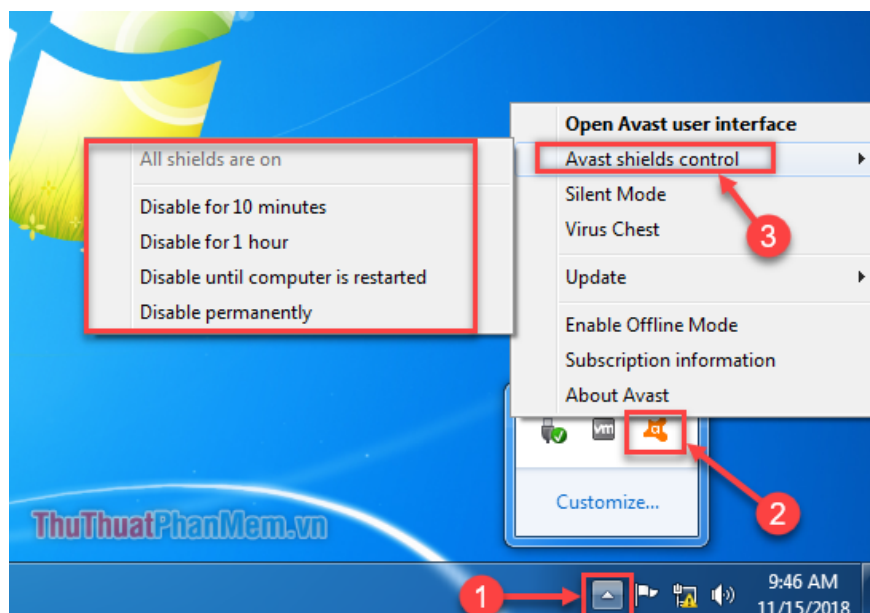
All shields are on

Disable for 10 minutes

Disable for 1 hour

Disable until computer is restarted

Disable permanently

Open Avast user interface

Avast shields control

Silent Mode

Virus Chest

Update

Enable Offline Mode

Subscription information

About Avast

3

vm

2

Customize...

ThuThuatPhanMem.vn

1

9:46 AM

11/15/2018